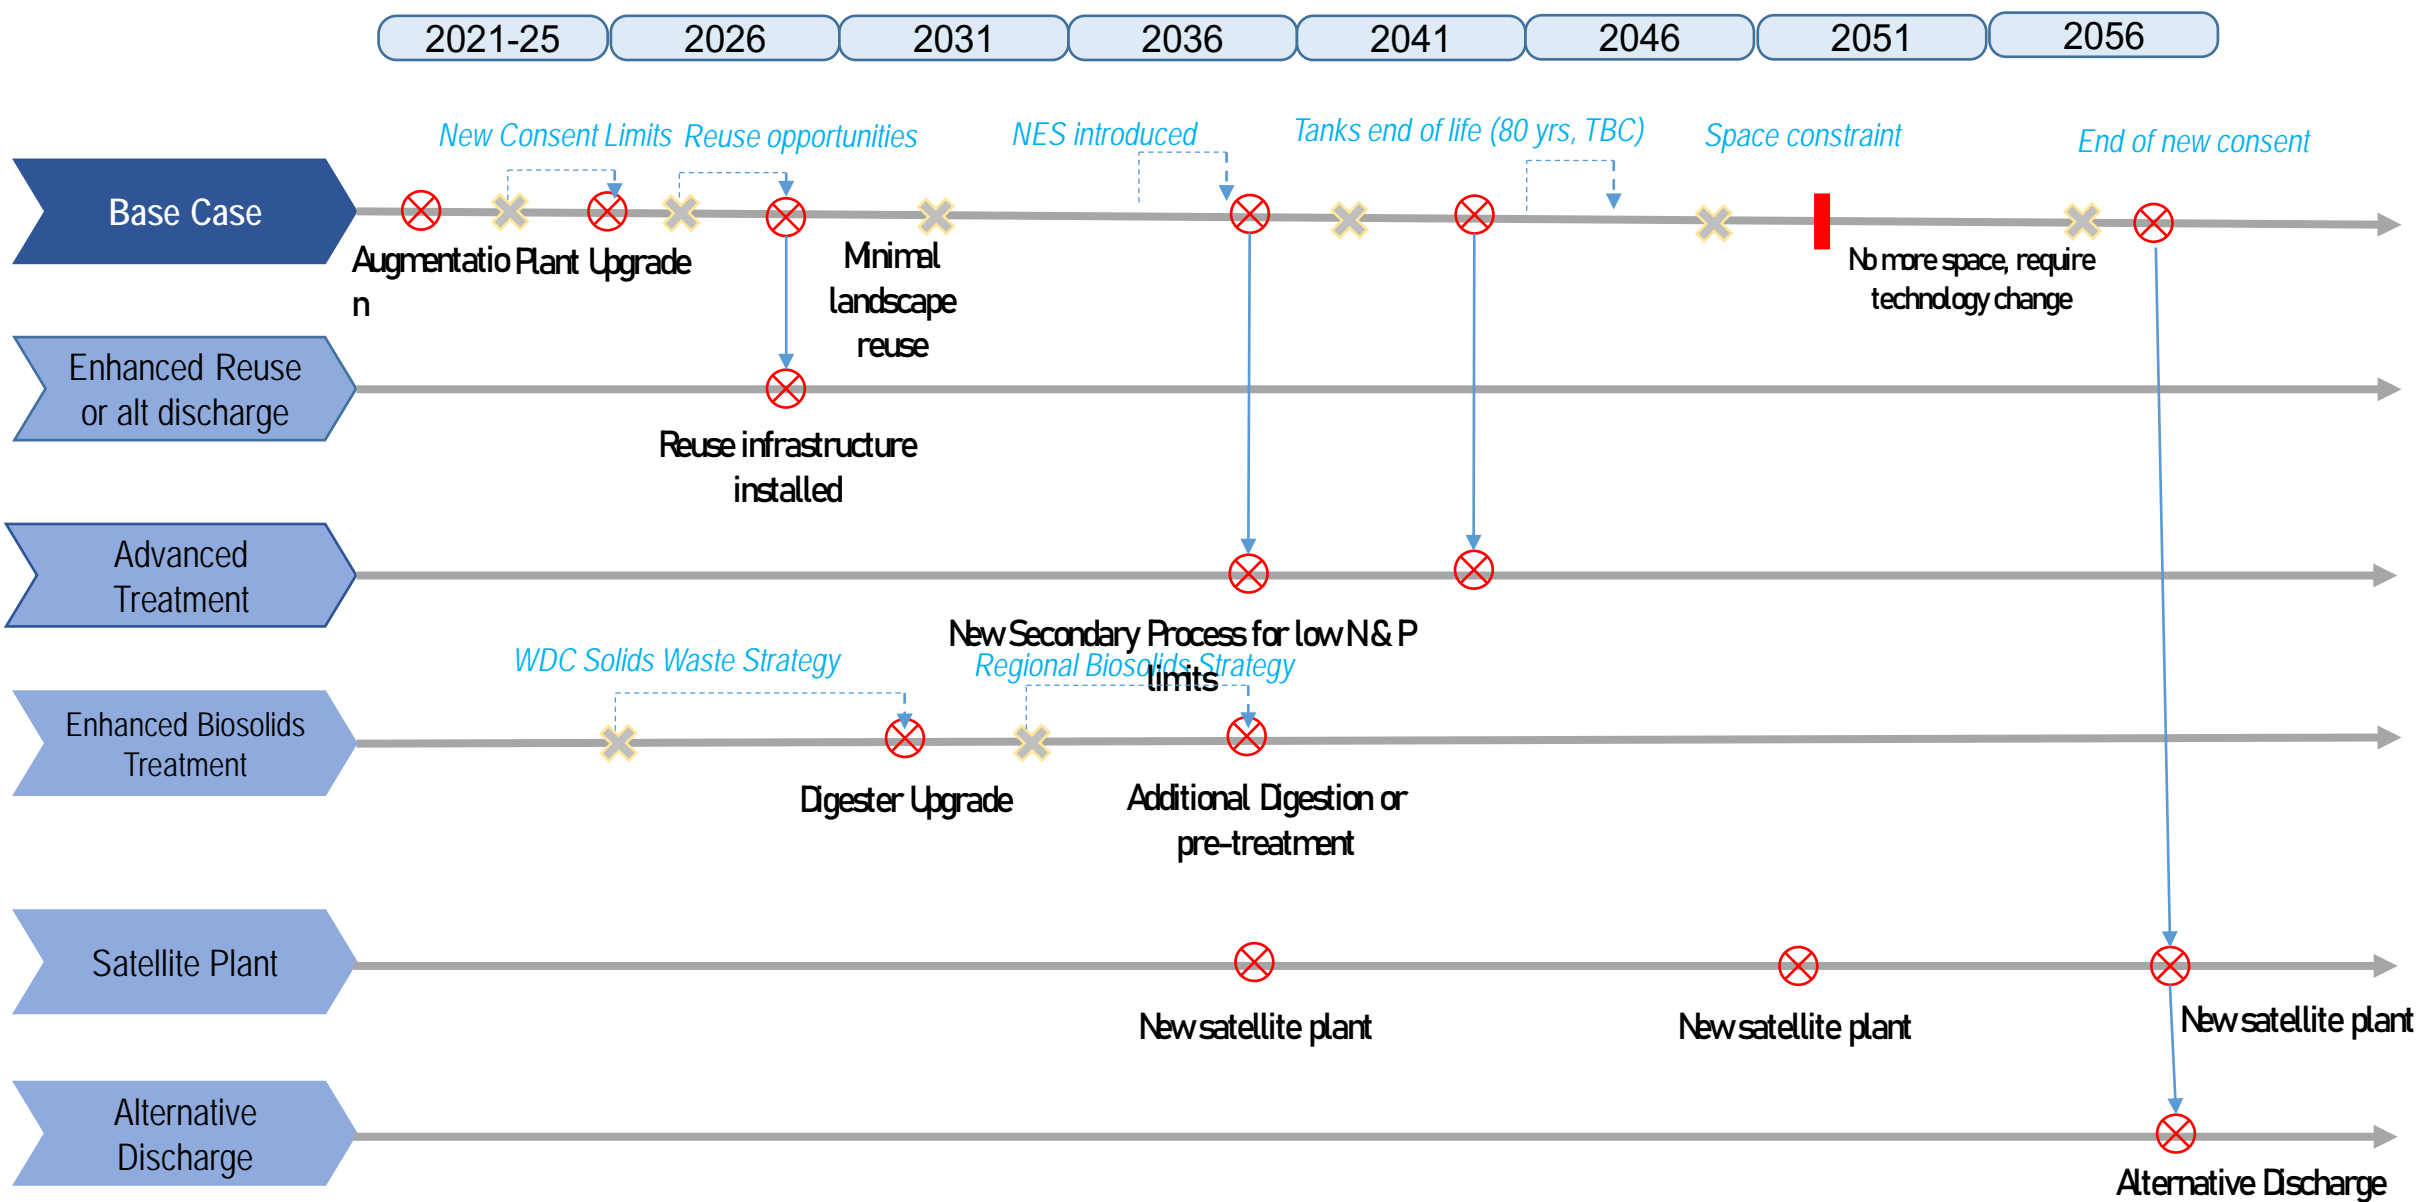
| 2021-25 | 2026 | 2031 | 2036 | 2041 | 2046 | 2051 | 2056 |
|---|---|---|---|---|---|---|---|

New Consent Limits Reuse opportunities NES introduced Tanks end of life (80 yrs, TBC) Space constraint End of new consent

Base Case

Augmentation Plant Upgrade

Minimal landscape reuse

No more space, require technology change

Enhanced Reuse or alt discharge

Reuse infrastructure installed

Advanced Treatment

New Secondary Process for low N & P limits

WDC Solids Waste Strategy

Regional Biosolids Strategy

Enhanced Biosolids Treatment

Digester Upgrade

Additional Digestion or pre-treatment

Satellite Plant

New satellite plant

New satellite plant

New satellite plant

Alternative Discharge

Alternative Discharge